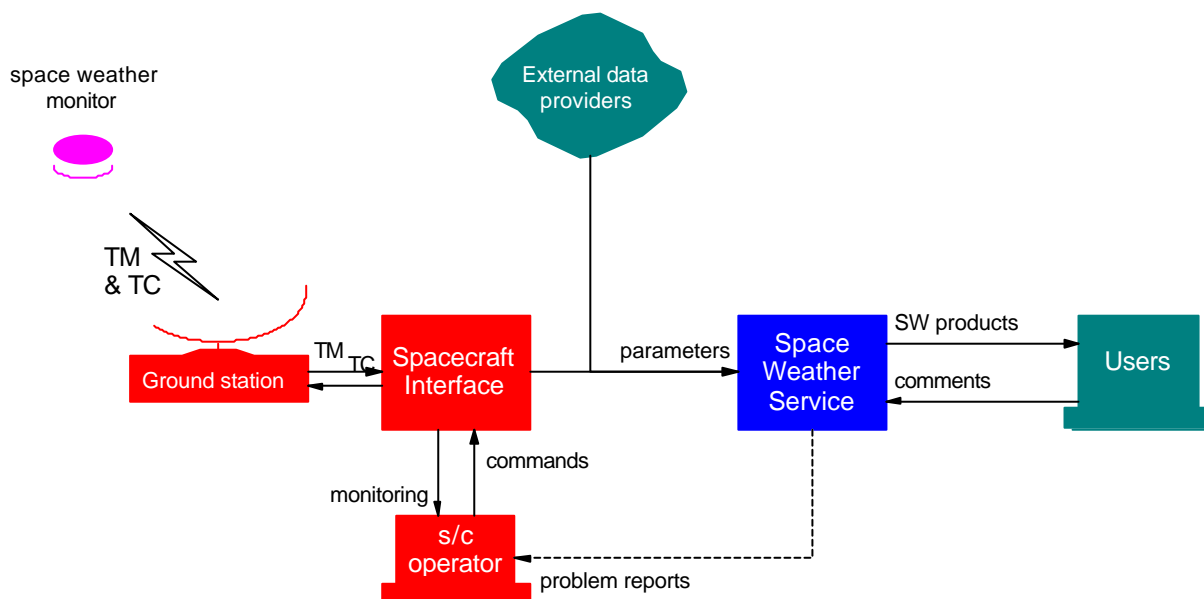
space weather monitor

External data providers

TM & TC

TM

TC

Ground station

Spacecraft Interface

parameters

Space Weather Service

SW products

comments

Users

commands

monitoring

s/c operator

problem reports